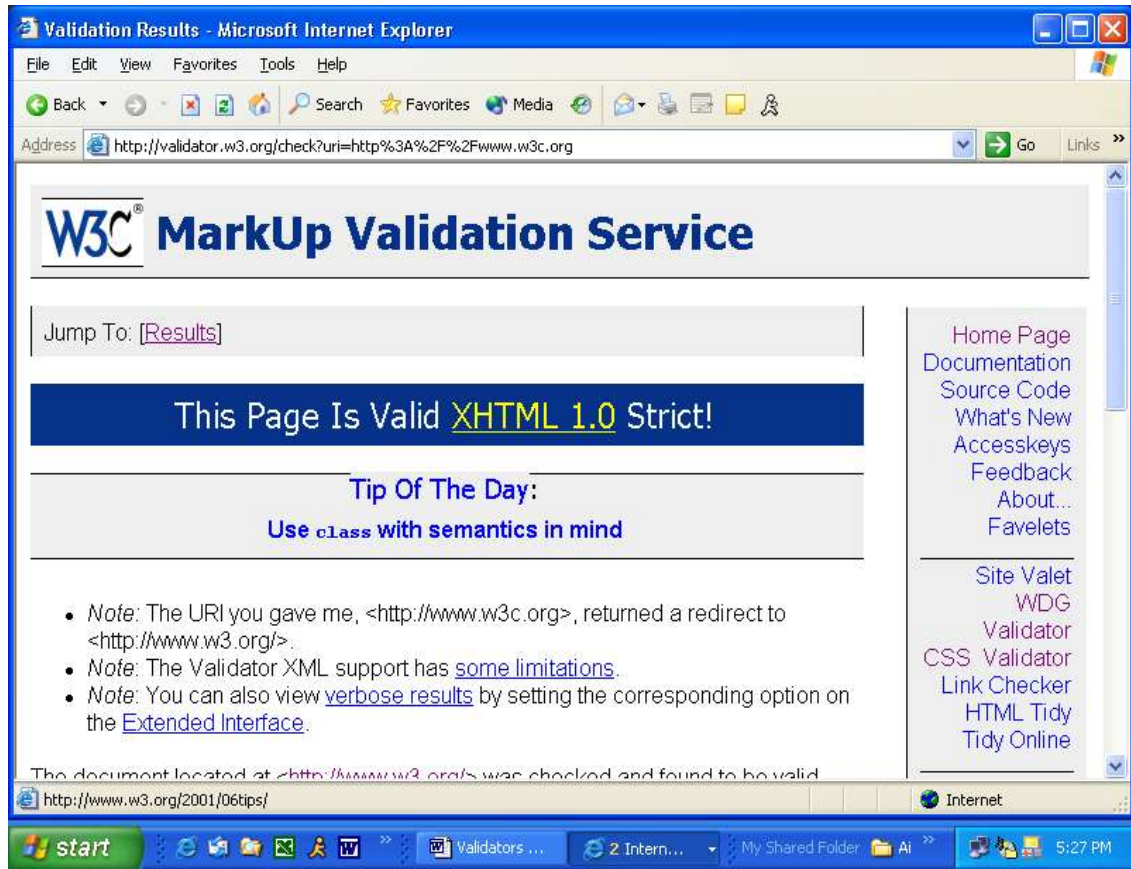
Validation Results - Microsoft Internet Explorer

File Edit View Favorites Tools Help

Back Search Favorites Media

Address http://validator.w3.org/check?uri=http%3A%2F%2Fwww.w3c.org Go Links »

W3C® MarkUp Validation Service

Jump To: [Results]

This Page Is Valid XHTML 1.0 Strict!

Tip Of The Day:

Use class with semantics in mind

- Note: The URI you gave me, <http://www.w3c.org>, returned a redirect to <http://www.w3.org/>.
- Note: The Validator XML support has some limitations.
- Note: You can also view verbose results by setting the corresponding option on the Extended Interface.

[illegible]

Home Page
Documentation
Source Code
What's New
Accesskeys
Feedback
About...
Favelets

Site Valet
WDG Validator
CSS Validator
Link Checker
HTML Tidy
Tidy Online

http://www.w3.org/2001/06tips/

Internet

start

Validators ...

2 Intern...

My Shared Folder

Ai

5:27 PM